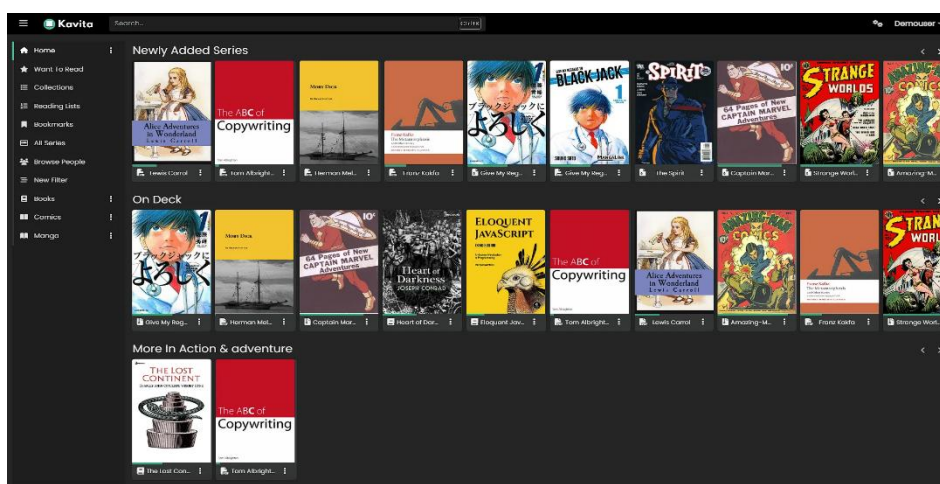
Kavita
Search...
Demouser

Home
Want To Read
Collections
Reading Lists
Bookmarks
All Series
Browse People
New Filter
Books
Comics
Manga

Newly Added Series

Alice Adventures in Wonderland
Lewis Carroll
The ABC of Copywriting
Moby Dick
Franz Kafka
The Metamorphosis
ブラックジャックによろしく
BLACK JACK
SPIRIT
64 Pages of New CAPTAIN MARVEL Adventures
STRANGE WORLDS
AMAZING COMICS

Lewis Carroll
Tom Albright...
Herman Mel...
Franz Kafka
Give My Reg...
Give My Reg...
The Spirit
Captain Mar...
Strange Worl...
Amazing-M...

On Deck

ブラックジャックによろしく
Moby Dick
64 Pages of New CAPTAIN MARVEL Adventures
Heart of Darkness
JOSEPH CONRAD
ELOQUENT JAVASCRIPT
The ABC of Copywriting
Alice Adventures in Wonderland
Lewis Carroll
AMAZING COMICS
Franz Kafka
The Metamorphosis
STRANGE WORLDS

Give My Reg...
Herman Mel...
Captain Mar...
Heart of Dar...
Eloquent Jav...
Tom Albright...
Lewis Carrol
Amazing-M...
Franz Kafka
Strange Worl...

More In Action & adventure

THE LOST CONTINENT
The ABC of Copywriting

The Lost Con...
Tom Albright...